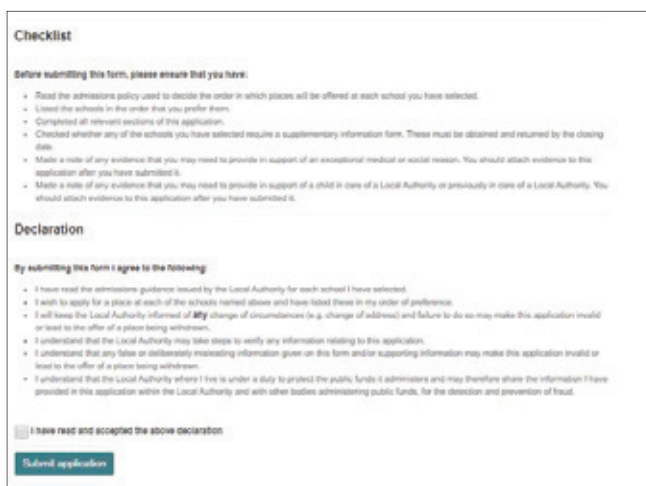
Checklist

Before submitting this form, please ensure that you have:

- Read the admissions policy used to decide the order in which places will be offered at each school you have selected.
- Listed the schools in the order that you prefer them.
- Completed all relevant sections of this application.
- Checked whether any of the schools you have selected require a supplementary information form. These must be obtained and returned by the closing date.
- Made a note of any evidence that you may need to provide in support of an exceptional medical or social reason. You should attach evidence to this application after you have submitted it.
- Made a note of any evidence that you may need to provide in support of a child in care of a Local Authority or previously in care of a Local Authority. You should attach evidence to this application after you have submitted it.

Declaration

By submitting this form I agree to the following:

- I have read the admissions guidance issued by the Local Authority for each school I have selected.
- I wish to apply for a place at each of the schools named above and have listed these in my order of preference.
- I will keep the Local Authority informed of any change of circumstances (e.g. change of address) and failure to do so may make this application invalid or lead to the offer of a place being withdrawn.
- I understand that the Local Authority may take steps to verify any information relating to this application.
- I understand that any false or deliberately misleading information given on this form and/or supporting information may make this application invalid or lead to the offer of a place being withdrawn.
- I understand that the Local Authority where I live is under a duty to protect the public funds it administers and may therefore share the information I have provided in this application within the Local Authority and with other bodies administering public funds, for the detection and prevention of fraud.

I have read and accepted the above declaration

Submit application